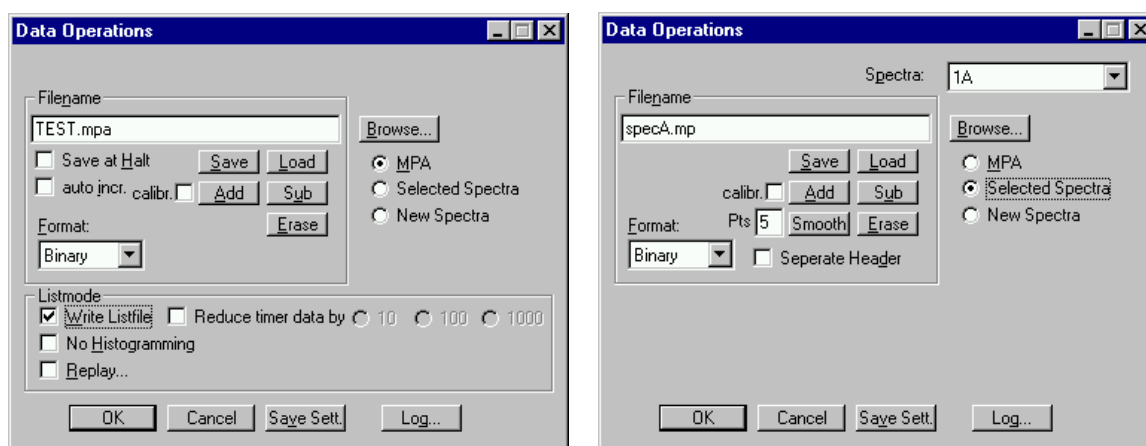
Data Operations

Filename

TEST.mpa

Browse...

Save at Halt

Save

Load

auto incr.

calibr.

Add

Sub

Erase

Format:

Binary

MPA

Selected Spectra

New Spectra

Listmode

Write Listfile

Reduce timer data by

10

100

1000

No Histogramming

Replay...

OK

Cancel

Save Sett.

Log...

Data Operations

Spectra:

1A

Filename

specA.mp

Browse...

Save

Load

calibr.

Add

Sub

Pts

5

Smooth

Erase

Format:

Binary

Seperate Header

MPA

Selected Spectra

New Spectra

OK

Cancel

Save Sett.

Log...